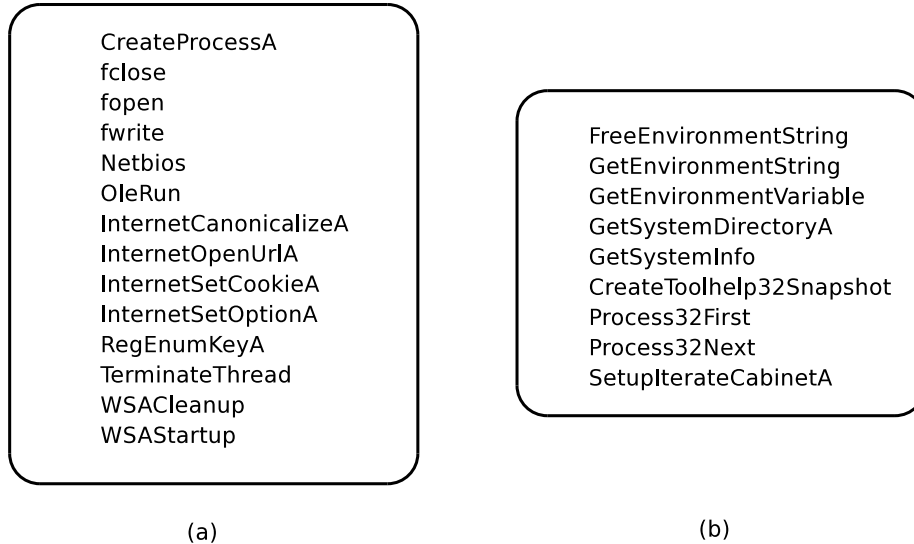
CreateProcessA
fclose
fopen
fwrite
Netbios
OleRun
InternetCanonicalizeA
InternetOpenUrlA
InternetSetCookieA
InternetSetOptionA
RegEnumKeyA
TerminateThread
WSACleanup
WSAStartup

(a)

FreeEnvironmentString
GetEnvironmentString
GetEnvironmentVariable
GetSystemDirectoryA
GetSystemInfo
CreateToolhelp32Snapshot
Process32First
Process32Next
SetupIterateCabinetA

(b)